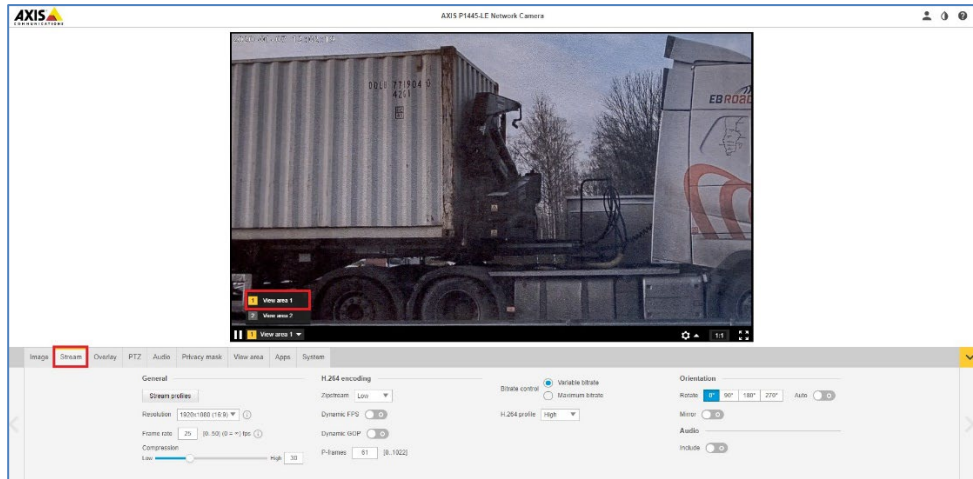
AXIS COMMUNICATIONS

AXIS P1445-LE Network Camera

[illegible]

DDLU 771904 0 4261

EBROAD

1 View area 1
2 View area 2

1 View area 1

1:1

Image Stream Overlay PTZ Audio Privacy mask View area Apps System

General

Stream profiles

Resolution 1920x1080 (16:9)

Frame rate 25 [0..50] (0 = ∞) fps

Compression
Low High 30

H.264 encoding

Zipstream Low

Dynamic FPS

Dynamic GOP

P-frames 61 [0..1022]

Bitrate control Variable bitrate Maximum bitrate

H.264 profile High

Orientation

Rotate 0° 90° 180° 270° Auto

Mirror

Audio

Include